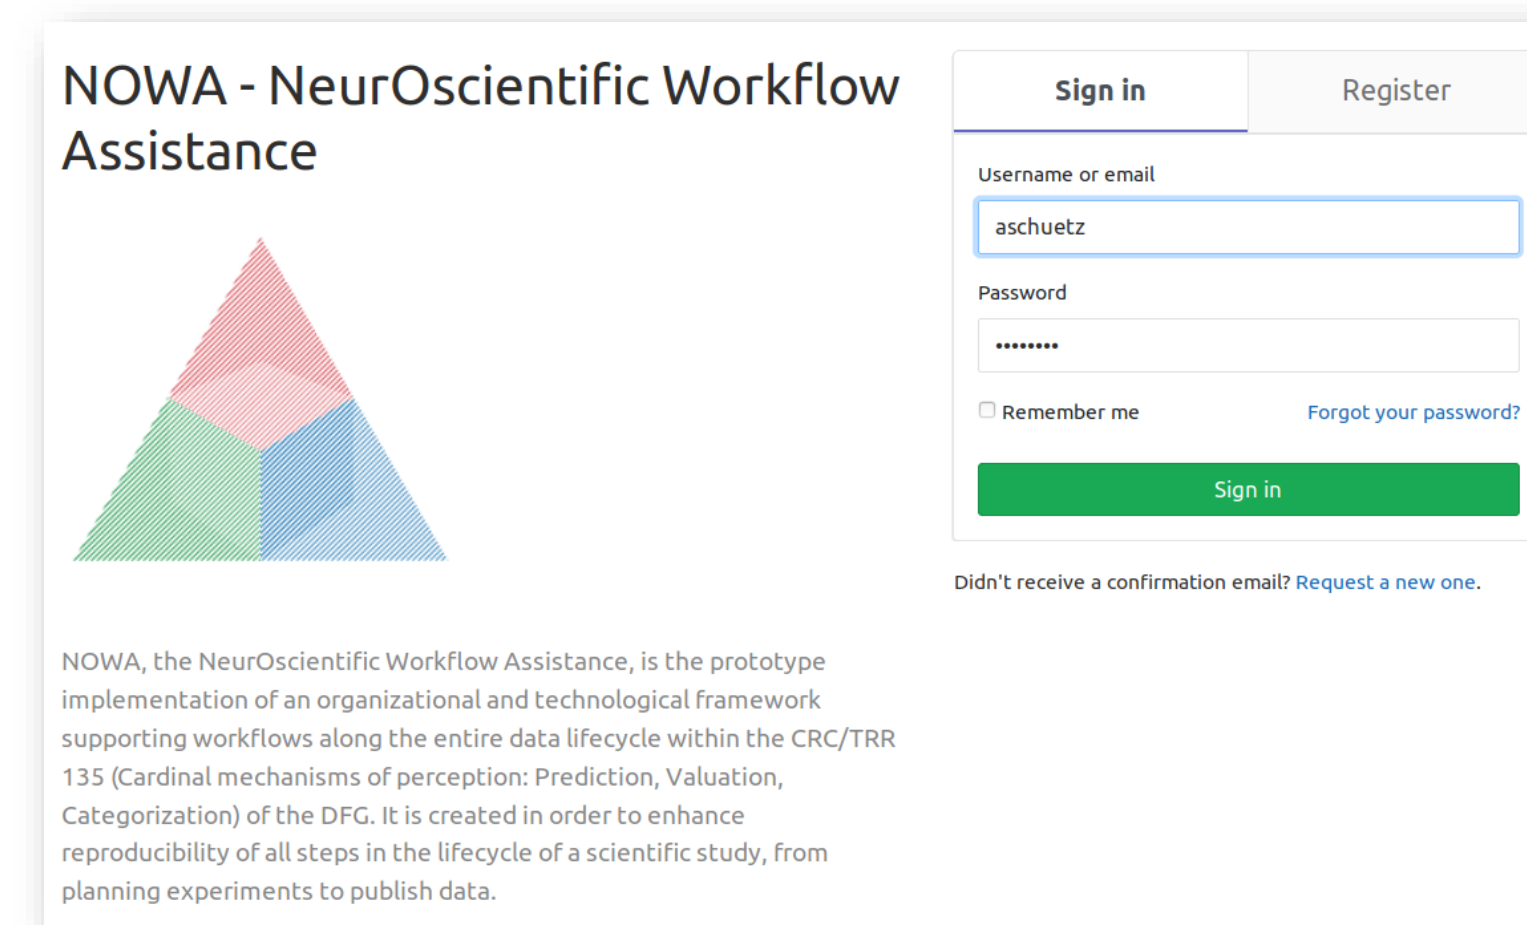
NOWA - NeurOscientific Workflow Assistance

NOWA, the NeurOscientific Workflow Assistance, is the prototype implementation of an organizational and technological framework supporting workflows along the entire data lifecycle within the CRC/TRR 135 (Cardinal mechanisms of perception: Prediction, Valuation, Categorization) of the DFG. It is created in order to enhance reproducibility of all steps in the lifecycle of a scientific study, from planning experiments to publish data.

Sign in

Register

Username or email

aschuetz

Password

••••••••

Remember me

Forgot your password?

Sign in

Didn't receive a confirmation email? Request a new one.